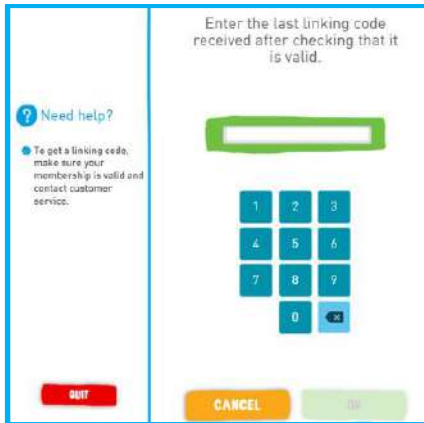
? Need help?

To get a linking code, make sure your membership is valid and contact customer service.

QUIT

Enter the last linking code received after checking that it is valid.

1 2 3
4 5 6
7 8 9
0

CANCEL

OK